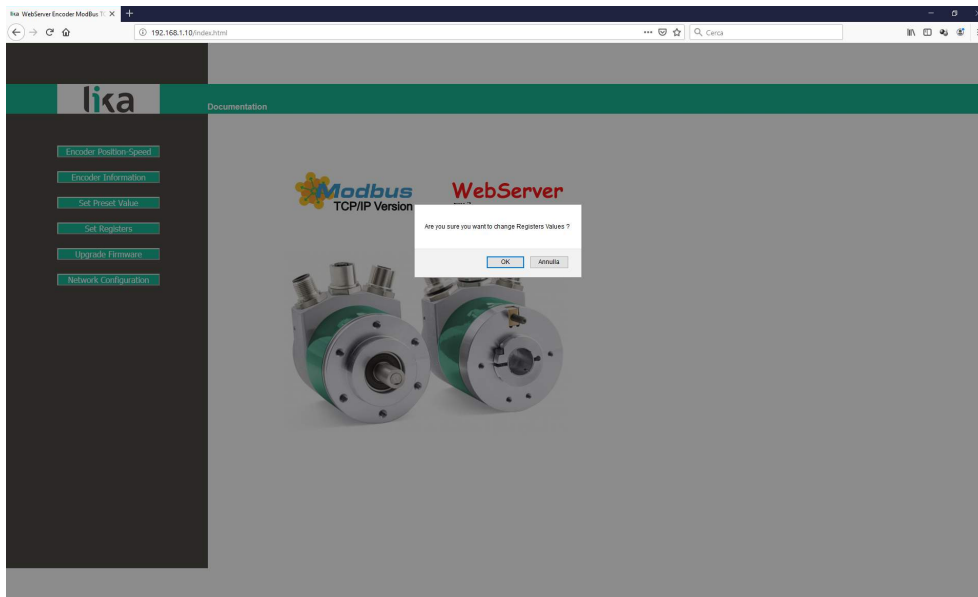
lika WebServer Encoder ModBus T(

192.168.1.10/index.html

Cerca

lika

Documentation

Encoder Position-Speed

Encoder Information

Set Preset Value

Set Registers

Upgrade Firmware

Network Configuration

Modbus TCP/IP Version

WebServer

Are you sure you want to change Registers Values ?

OK

Annulla